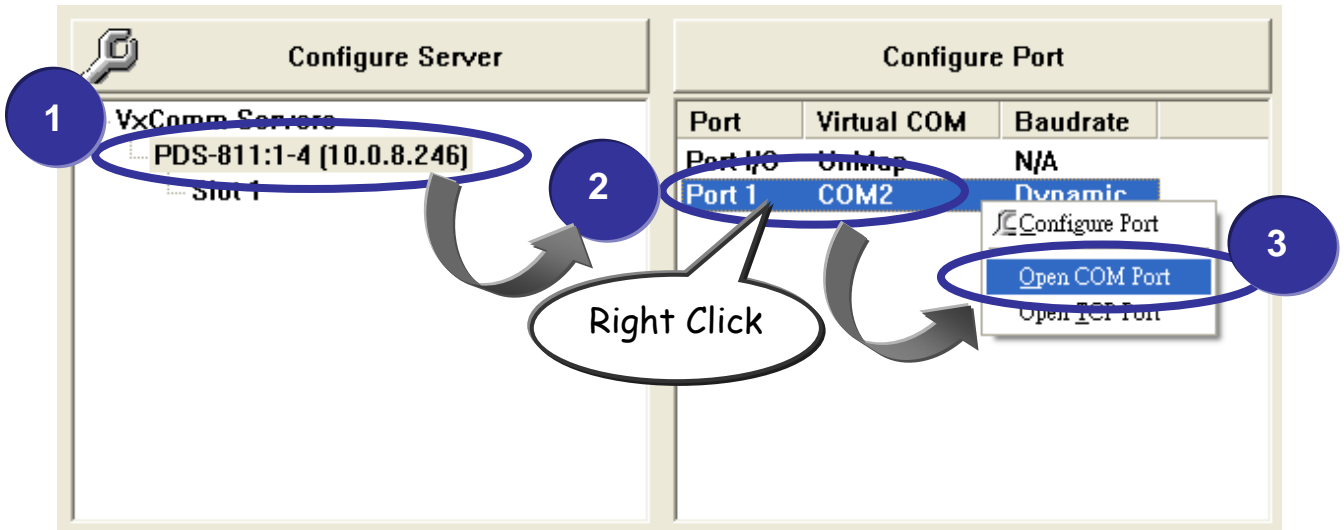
Configure Server

1

VxComm Servers

PDS-811:1-4 (10.0.8.246)

Slot 1

Configure Port

| Port | Virtual COM | Baudrate |
|---|---|---|
| Port I/O | UnMap | N/A |
| Port 1 | COM2 | Dynamic |

2

Configure Port

3

Open COM Port

Open TCP Port

Right Click